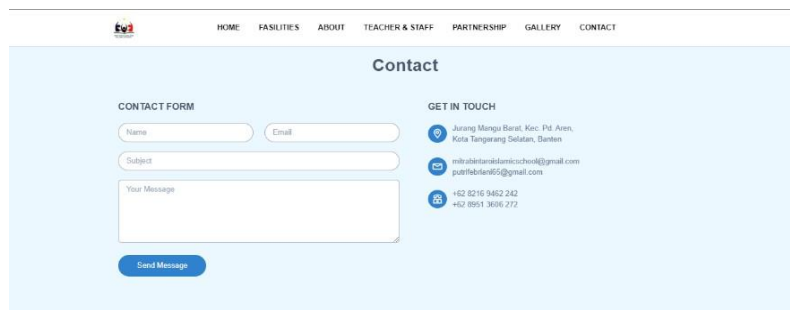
HOME FASILITIES ABOUT TEACHER & STAFF PARTNERSHIP GALLERY CONTACT

Contact

CONTACT FORM

Name

Email

Subject

Your Message

Send Message

GET IN TOUCH

Jurang Mangu Barat, Kec. Pd. Aren, Kota Tangerang Selatan, Banten

mitrabintaroislamicschool@gmail.com
putrifebrlani65@gmail.com

+62 8216 9462 242
+62 8951 3606 272